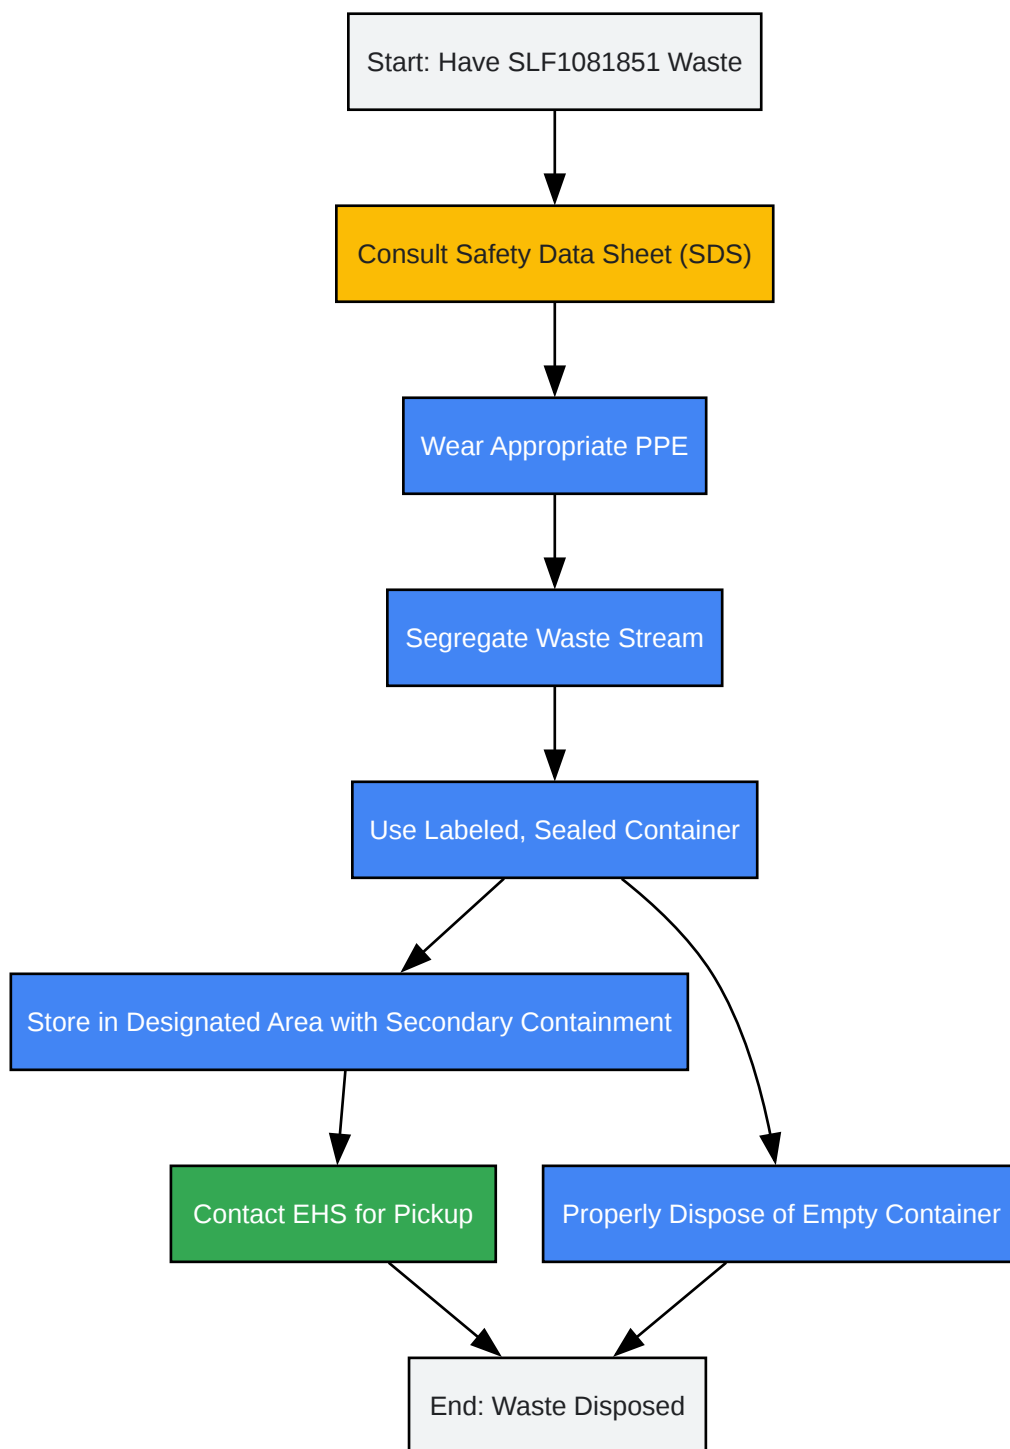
Start: Have SLF1081851 Waste

Consult Safety Data Sheet (SDS)

Wear Appropriate PPE

Segregate Waste Stream

Use Labeled, Sealed Container

Store in Designated Area with Secondary Containment

Contact EHS for Pickup

Properly Dispose of Empty Container

End: Waste Disposed